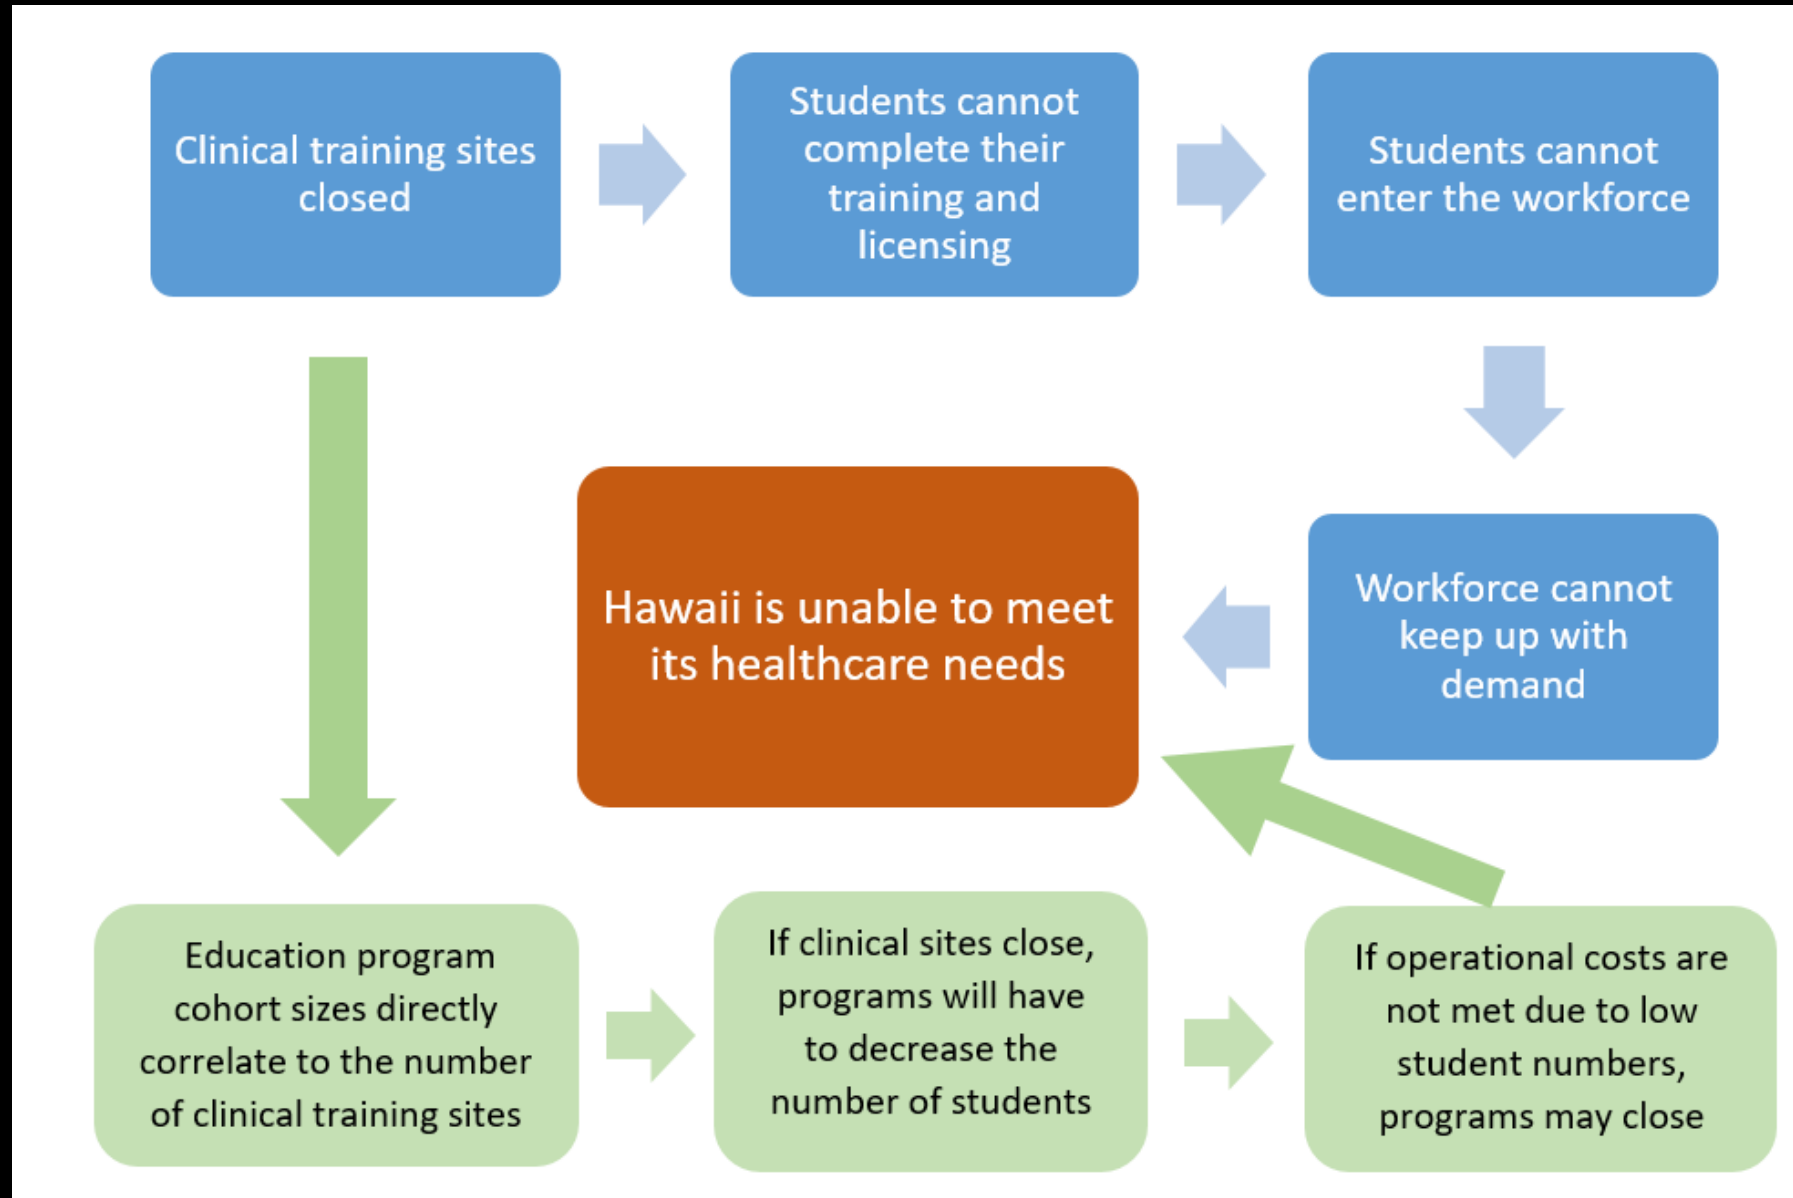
Clinical training sites closed

Students cannot complete their training and licensing

Students cannot enter the workforce

Workforce cannot keep up with demand

Hawaii is unable to meet its healthcare needs

Education program cohort sizes directly correlate to the number of clinical training sites

If clinical sites close, programs will have to decrease the number of students

If operational costs are not met due to low student numbers, programs may close